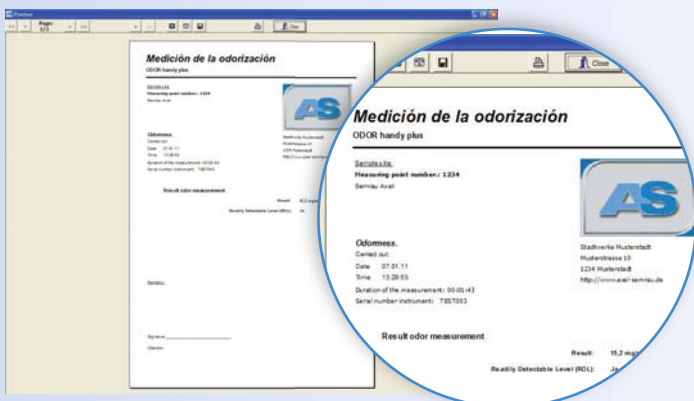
Preview

Page: 1/1

Close

Medición de la odorización

ODOR handy plus

Service site:

Measuring point number.: 1234

Semrau Axel

AS

Odormess.

Carried out:

Date: 07.01.11

Time: 13:29:53

Stadtwerke Musterstadt

Musterstrasse 10

1234 Musterstadt

http://www.axel-semrau.de

Duration of the measurement: 00:01:43

Serial number instrument: TEST003

Result odor measurement

Result: 15,2 mg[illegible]

Readily Detectable Level (RDL): Ja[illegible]

Remarks:

Signature:

Operator: